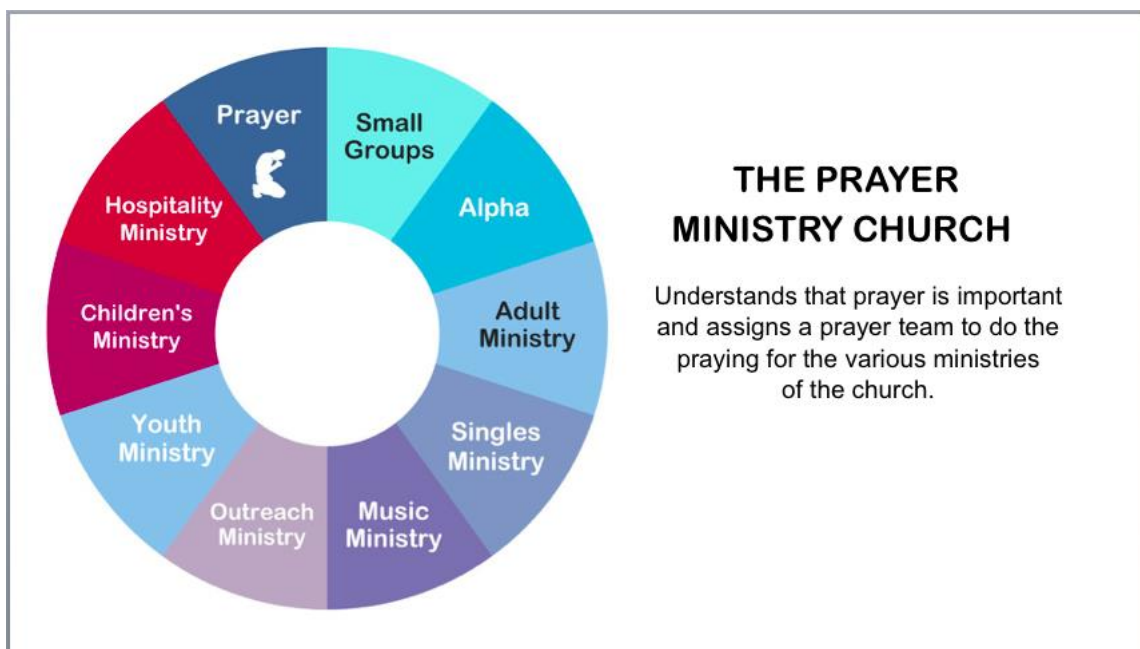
Prayer

Small Groups

Alpha

Adult Ministry

Singles Ministry

Music Ministry

Outreach Ministry

Youth Ministry

Children's Ministry

Hospitality Ministry

THE PRAYER MINISTRY CHURCH

Understands that prayer is important and assigns a prayer team to do the praying for the various ministries of the church.